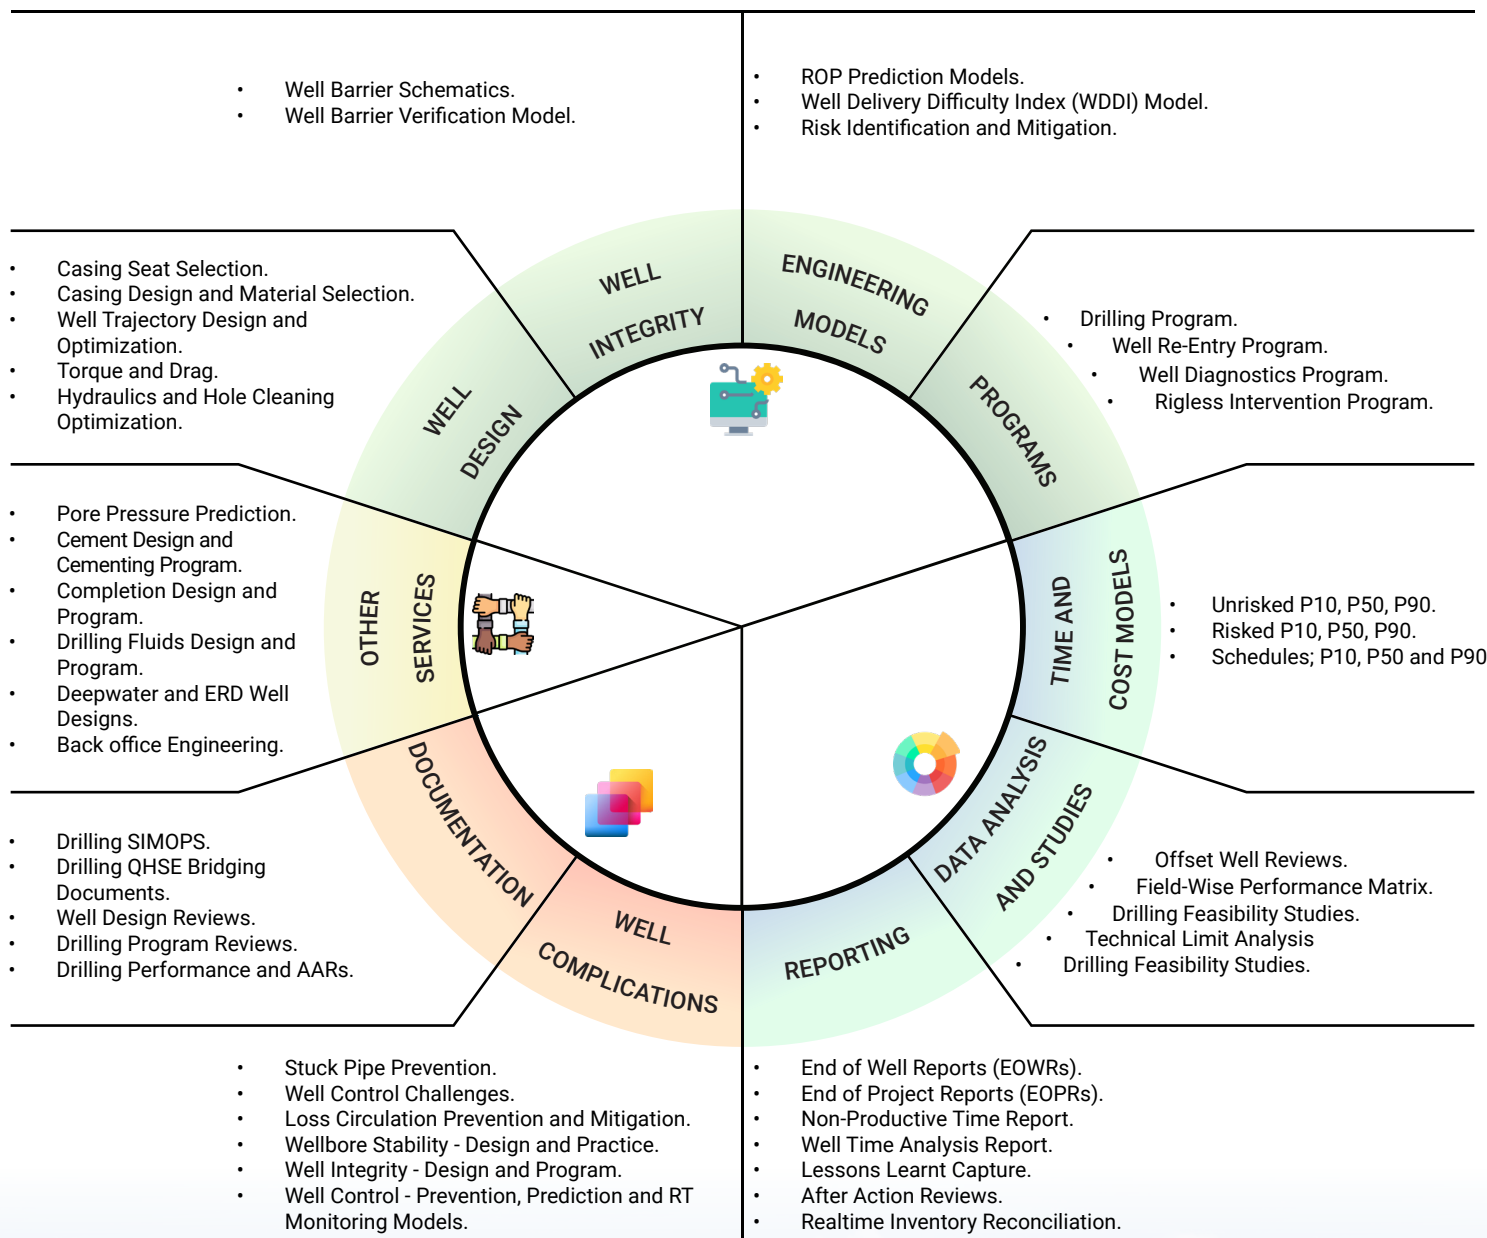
- Well Barrier Schematics.
- Well Barrier Verification Model.

- ROP Prediction Models.
- Well Delivery Difficulty Index (WDDI) Model.
- Risk Identification and Mitigation.

- Casing Seat Selection.
- Casing Design and Material Selection.
- Well Trajectory Design and Optimization.
- Torque and Drag.
- Hydraulics and Hole Cleaning Optimization.

WELL INTEGRITY

ENGINEERING MODELS

- Drilling Program.
- Well Re-Entry Program.
- Well Diagnostics Program.
- Rigless Intervention Program.

WELL DESIGN

PROGRAMS

- Pore Pressure Prediction.
- Cement Design and Cementing Program.
- Completion Design and Program.
- Drilling Fluids Design and Program.
- Deepwater and ERD Well Designs.
- Back office Engineering.

OTHER SERVICES

TIME AND COST MODELS

- Unrisked P10, P50, P90.
- Risked P10, P50, P90.
- Schedules; P10, P50 and P90

DOCUMENTATION

DATA ANALYSIS AND STUDIES

- Drilling SIMOPS.
- Drilling QHSE Bridging Documents.
- Well Design Reviews.
- Drilling Program Reviews.
- Drilling Performance and AARs.

WELL COMPLICATIONS

REPORTING

- Offset Well Reviews.
- Field-Wise Performance Matrix.
- Drilling Feasibility Studies.
- Technical Limit Analysis
- Drilling Feasibility Studies.

- Stuck Pipe Prevention.
- Well Control Challenges.
- Loss Circulation Prevention and Mitigation.
- Wellbore Stability - Design and Practice.
- Well Integrity - Design and Program.
- Well Control - Prevention, Prediction and RT Monitoring Models.

- End of Well Reports (EOWRs).
- End of Project Reports (EOPRs).
- Non-Productive Time Report.
- Well Time Analysis Report.
- Lessons Learnt Capture.
- After Action Reviews.
- Realtime Inventory Reconciliation.